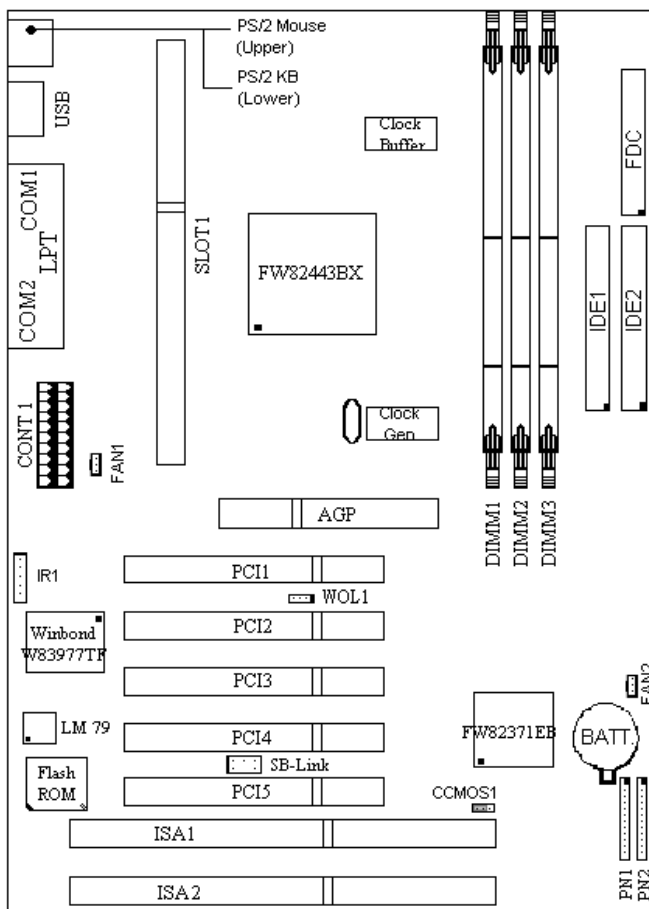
PS/2 Mouse (Upper)

PS/2 KB (Lower)

USB

COM1

LPT

COM2

SLOT1

Clock Buffer

FW82443BX

FDC

IDE1

IDE2

CONT 1

FAN1

Clock Gen

AGP

DIMM1

DIMM2

DIMM3

IR1

PCI1

WOL1

Winbond W83977TF

PCI2

PCI3

FAN2

LM 79

PCI4

FW82371EB

BATT.

SB-Link

Flash ROM

PCI5

CCMOS1

ISA1

ISA2

PN1

PN2